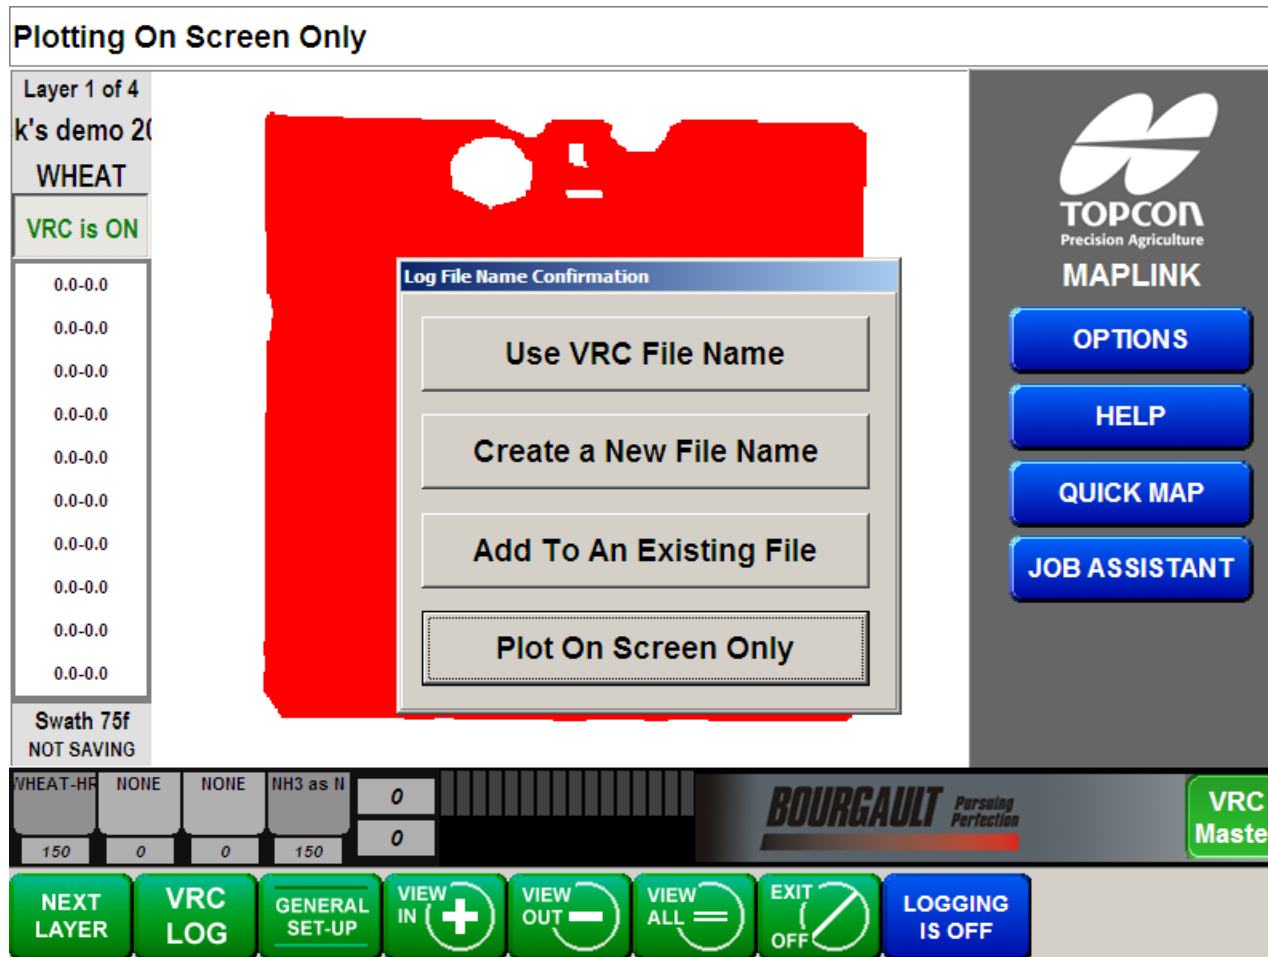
Plotting On Screen Only

Layer 1 of 4
k's demo 2(
WHEAT
VRC is ON
0.0-0.0
0.0-0.0
0.0-0.0
0.0-0.0
0.0-0.0
0.0-0.0
0.0-0.0
0.0-0.0
0.0-0.0
0.0-0.0
Swath 75f
NOT SAVING

Log File Name Confirmation
Use VRC File Name
Create a New File Name
Add To An Existing File
Plot On Screen Only

TOPCON
Precision Agriculture
MAPLINK
OPTIONS
HELP
QUICK MAP
JOB ASSISTANT

VHEAT-HR | NONE | NONE | NH3 as N
150 | 0 | 0 | 150
0
0
BOURGAULT Pursuing Perfection
VRC Maste

NEXT LAYER
VRC LOG
GENERAL SET-UP
VIEW IN
VIEW OUT
VIEW ALL
EXIT OFF
LOGGING IS OFF